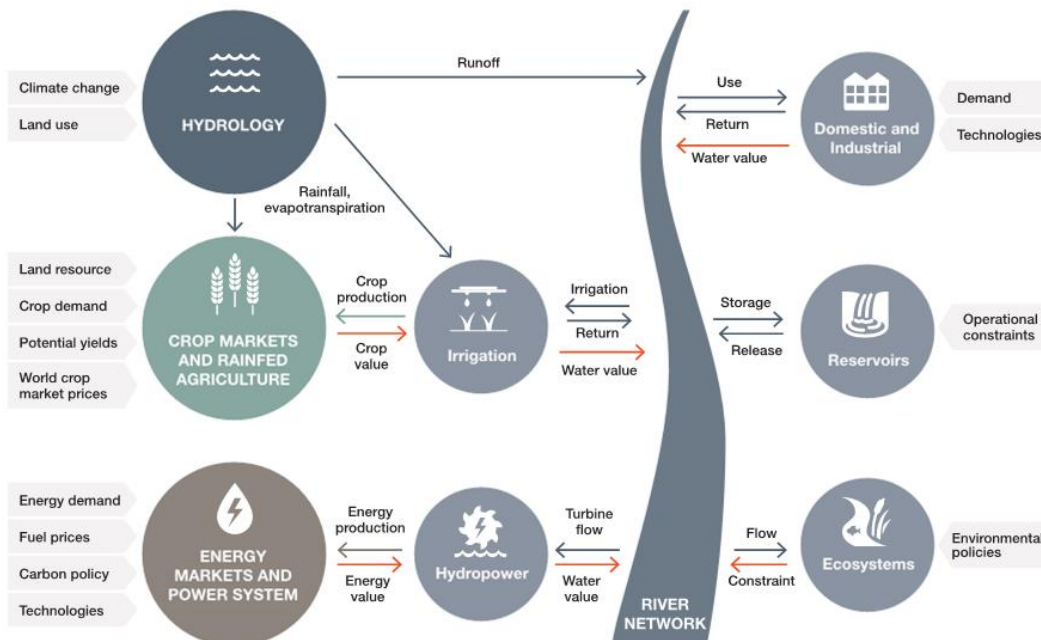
Climate change

Land use

HYDROLOGY

Runoff

Use

Return

Water value

Domestic and Industrial

Demand

Technologies

Rainfall, evapotranspiration

Land resource

Crop demand

Potential yields

World crop market prices

CROP MARKETS AND RAINFED AGRICULTURE

Crop production

Crop value

Irrigation

Irrigation

Return

Water value

Storage

Release

Reservoirs

Operational constraints

Energy demand

Fuel prices

Carbon policy

Technologies

ENERGY MARKETS AND POWER SYSTEM

Energy production

Energy value

Hydropower

Turbine flow

Water value

RIVER NETWORK

Flow

Constraint

Ecosystems

Environmental policies